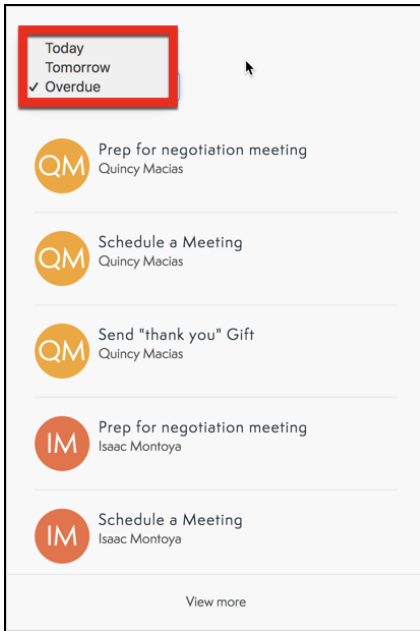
Today
Tomorrow
✓ Overdue

QM
Prep for negotiation meeting
Quincy Macias

QM
Schedule a Meeting
Quincy Macias

QM
Send "thank you" Gift
Quincy Macias

IM
Prep for negotiation meeting
Isaac Montoya

IM
Schedule a Meeting
Isaac Montoya

View more